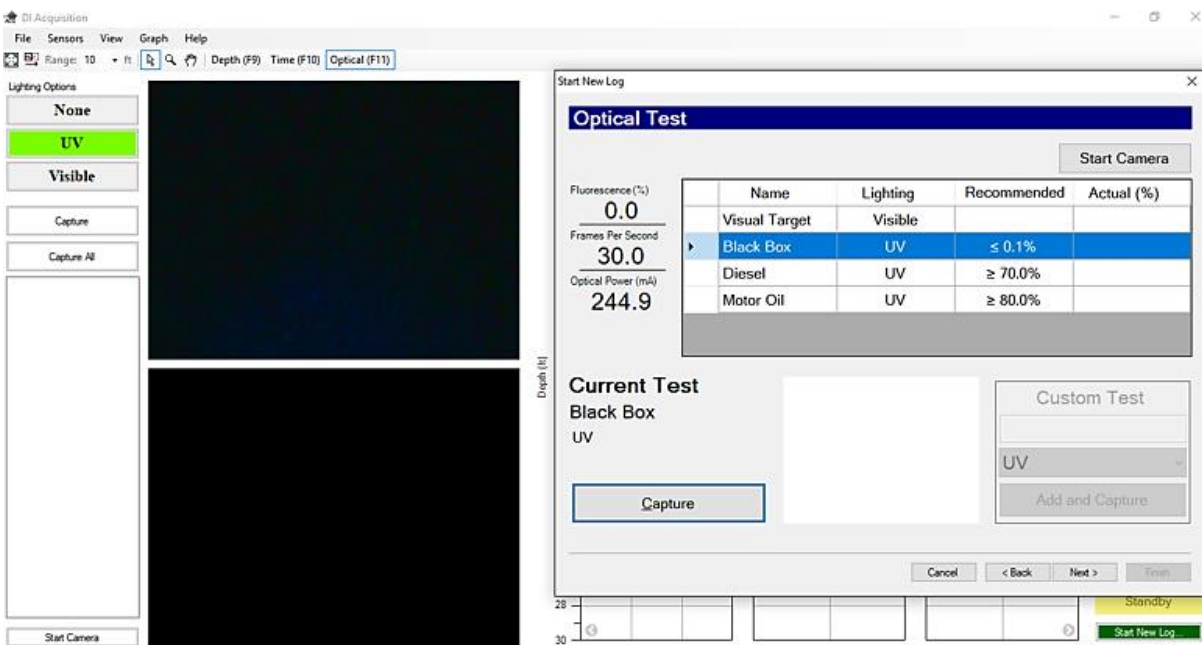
DI Acquisition

File Sensors View Graph Help

Range: 10 ft Depth (F9) Time (F10) Optical (F11)

Lighting Options

None

UV

Visible

Capture

Capture All

Start Camera

Start New Log

Optical Test

Start Camera

Fluorescence (%)
0.0

Frames Per Second
30.0

Optical Power (mA)
244.9

| Name | Lighting | Recommended | Actual (%) |
|---|---|---|---|
| Visual Target | Visible | | |
| Black Box | UV | ≤ 0.1% | |
| Diesel | UV | ≥ 70.0% | |
| Motor Oil | UV | ≥ 80.0% | |

Depth (ft)

Current Test
Black Box
UV

Capture

Custom Test

UV

Add and Capture

Cancel < Back Next > Finish

28

30

Standby

Start New Log...